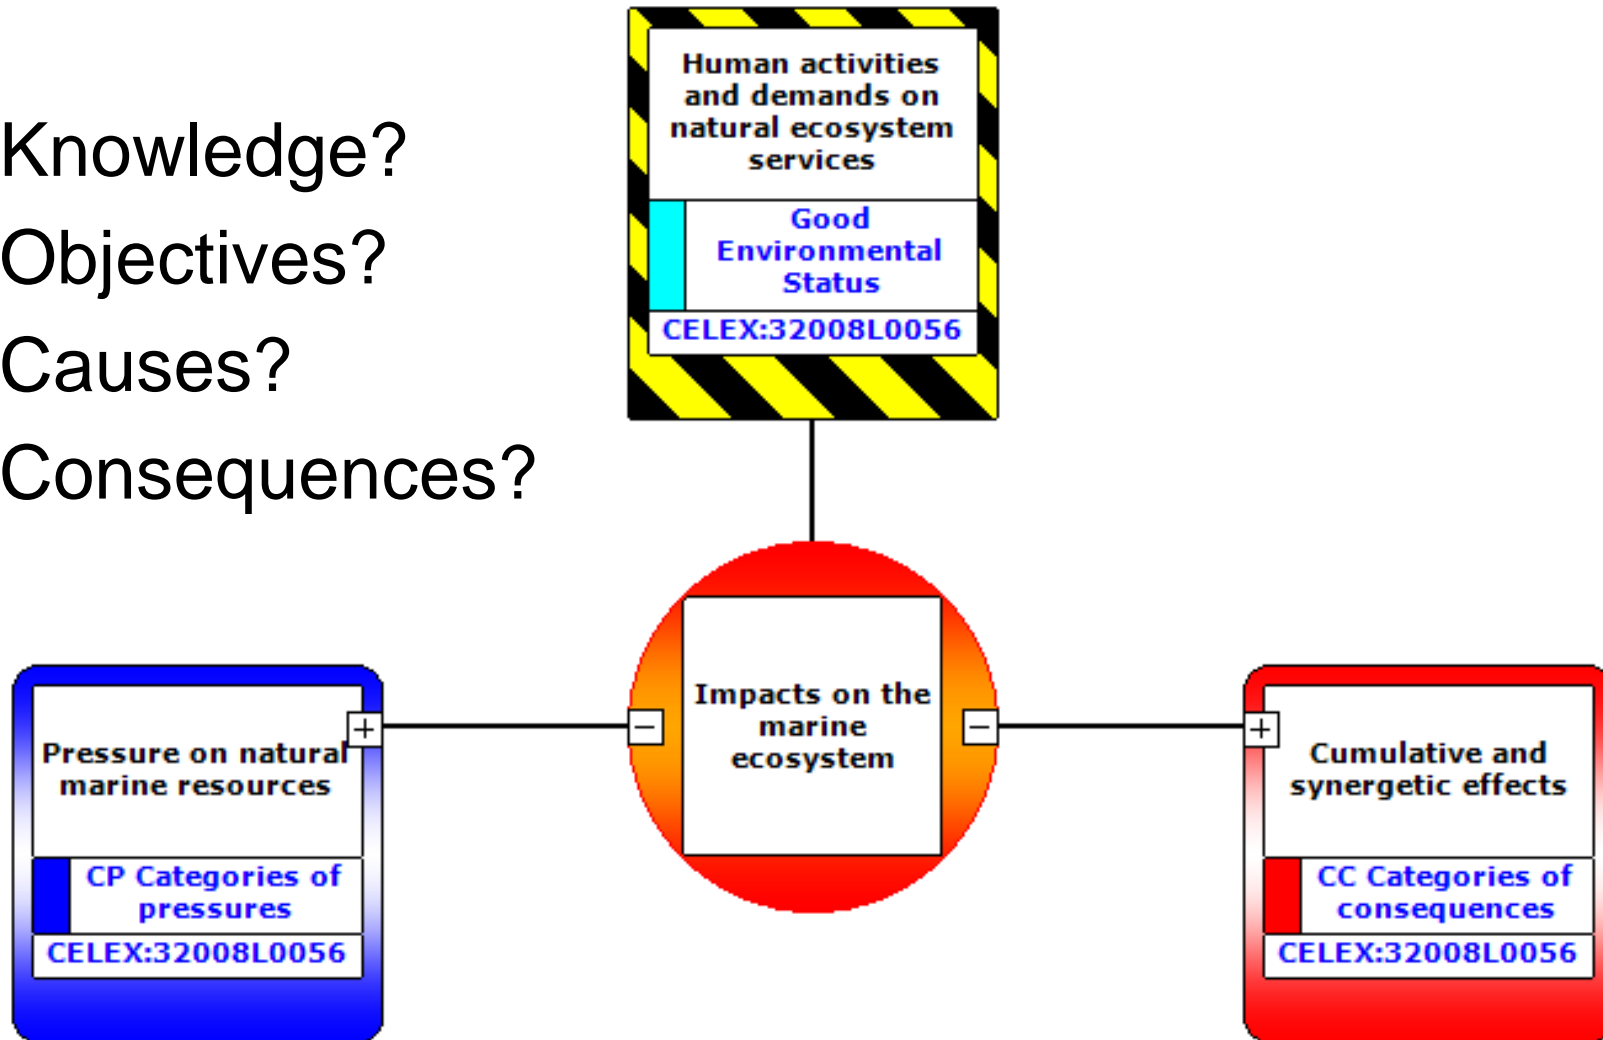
Knowledge?
Objectives?
Causes?
Consequences?

Human activities and demands on natural ecosystem services

Good Environmental Status

CELEX:32008L0056

Pressure on natural marine resources

+

CP Categories of pressures

CELEX:32008L0056

−

Impacts on the marine ecosystem

−

+

Cumulative and synergetic effects

CC Categories of consequences

CELEX:32008L0056